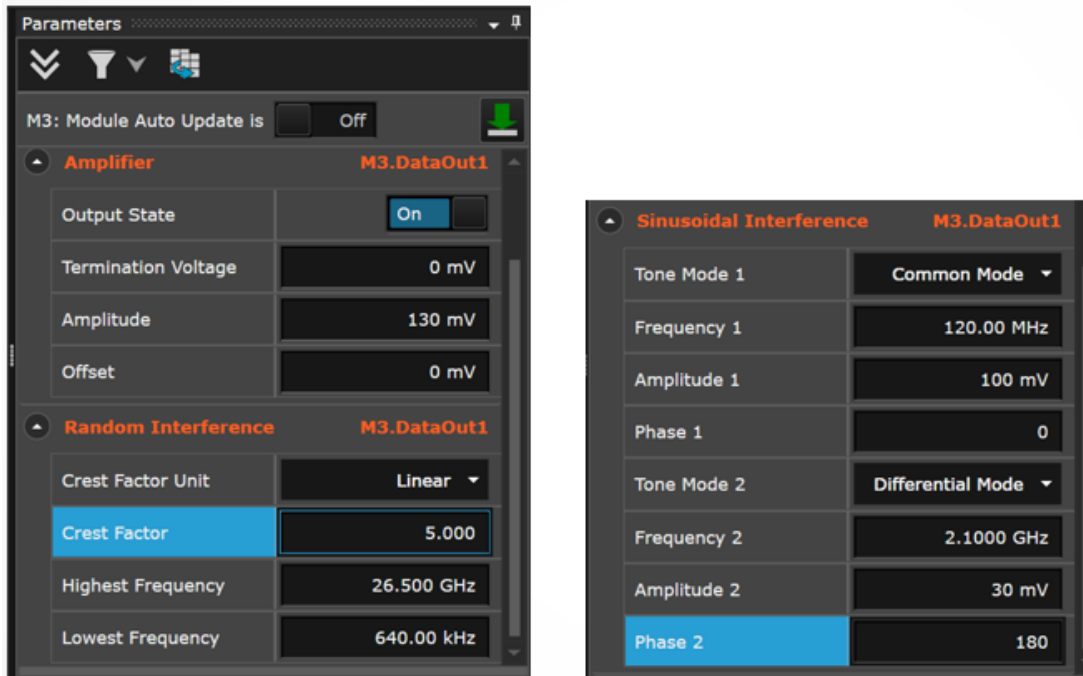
Parameters

M3: Module Auto Update is Off

Amplifier M3.DataOut1

| | |
|---|---|
| Output State | On |
| Termination Voltage | 0 mV |
| Amplitude | 130 mV |
| Offset | 0 mV |

Random Interference M3.DataOut1

| | |
|---|---|
| Crest Factor Unit | Linear |
| Crest Factor | 5.000 |
| Highest Frequency | 26.500 GHz |
| Lowest Frequency | 640.00 kHz |

Sinusoidal Interference M3.DataOut1

| | |
|---|---|
| Tone Mode 1 | Common Mode |
| Frequency 1 | 120.00 MHz |
| Amplitude 1 | 100 mV |
| Phase 1 | 0 |
| Tone Mode 2 | Differential Mode |
| Frequency 2 | 2.1000 GHz |
| Amplitude 2 | 30 mV |
| Phase 2 | 180 |